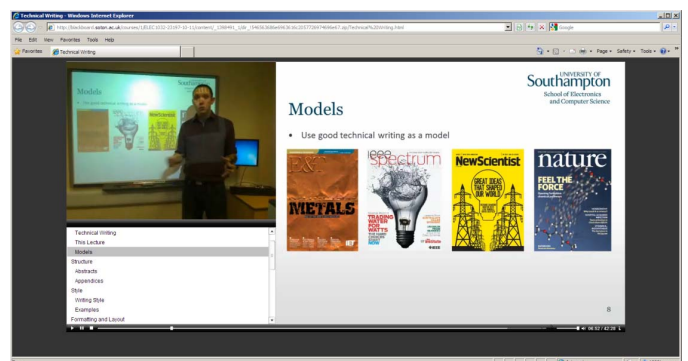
Technical Writing - Windows Internet Explorer

http://blackboard.soton.ac.uk/courses/1/ELEC1032-25197-10-11/content/_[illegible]/Technical%20Writing.html

Google

File Edit View Favorites Tools Help

Favorites | Technical Writing

Page ▾ Safety ▾ Tools ▾

Models

UNIVERSITY OF Southampton
School of Electronics and Computer Science

Models

• Use good technical writing as a model

METALS

IEEE Spectrum

TRADING WATER FOR WATTS

NewScientist

GREAT IDEAS THAT SHAPED OUR WORLD

nature

FEEL THE FORCE

8

Technical Writing
This Lecture
Models
Structure
Abstracts
Appendices
Style
Writing Style
Examples
Formatting and Layout

06:12 / 42:28